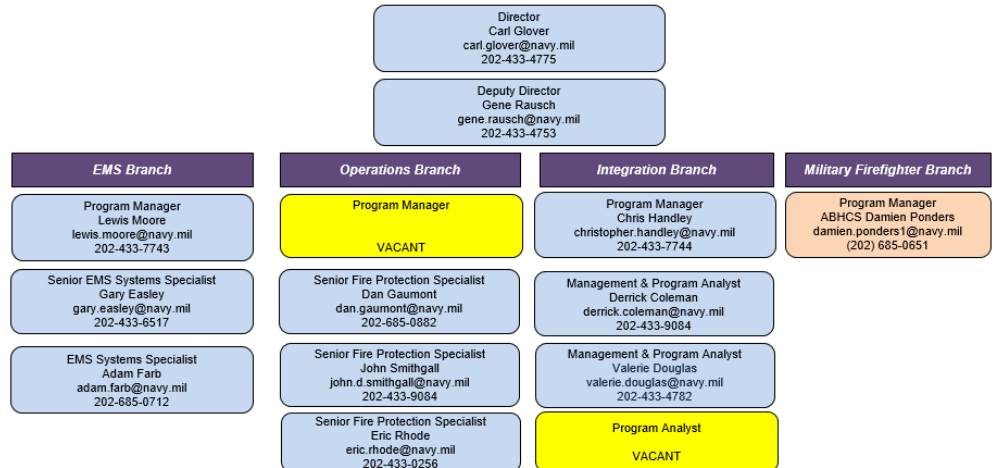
Director
Carl Glover
carl.glover@navy.mil
202-433-4775

Deputy Director
Gene Rausch
gene.rausch@navy.mil
202-433-4753

EMS Branch

Program Manager
Lewis Moore
lewis.moore@navy.mil
202-433-7743

Senior EMS Systems Specialist
Gary Easley
gary.easley@navy.mil
202-433-6517

EMS Systems Specialist
Adam Farb
adam.farb@navy.mil
202-685-0712

Operations Branch

Program Manager

VACANT

Senior Fire Protection Specialist
Dan Gaumont
dan.gaumont@navy.mil
202-685-0882

Senior Fire Protection Specialist
John Smithgall
john.d.smithgall@navy.mil
202-433-9084

Senior Fire Protection Specialist
Eric Rhode
eric.rhode@navy.mil
202-433-0256

Integration Branch

Program Manager
Chris Handley
christopher.handley@navy.mil
202-433-7744

Management & Program Analyst
Derrick Coleman
derrick.coleman@navy.mil
202-433-9084

Management & Program Analyst
Valerie Douglas
valerie.douglas@navy.mil
202-433-4782

Program Analyst

VACANT

Military Firefighter Branch

Program Manager
ABHCS Damien Ponders
damien.ponders1@navy.mil
(202) 685-0651